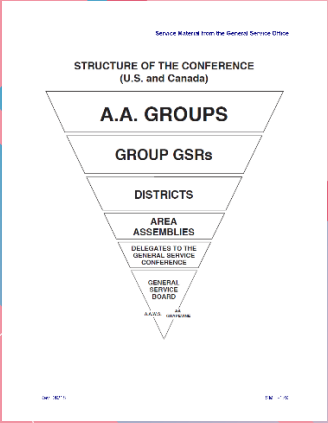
Service Material from the General Service Office

STRUCTURE OF THE CONFERENCE
(U.S. and Canada)

A.A. GROUPS

GROUP GSRs

DISTRICTS

AREA ASSEMBLIES

DELEGATES TO THE GENERAL SERVICE CONFERENCE

GENERAL SERVICE BOARD

A.A.W.S.

AA Grapevine

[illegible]

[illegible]